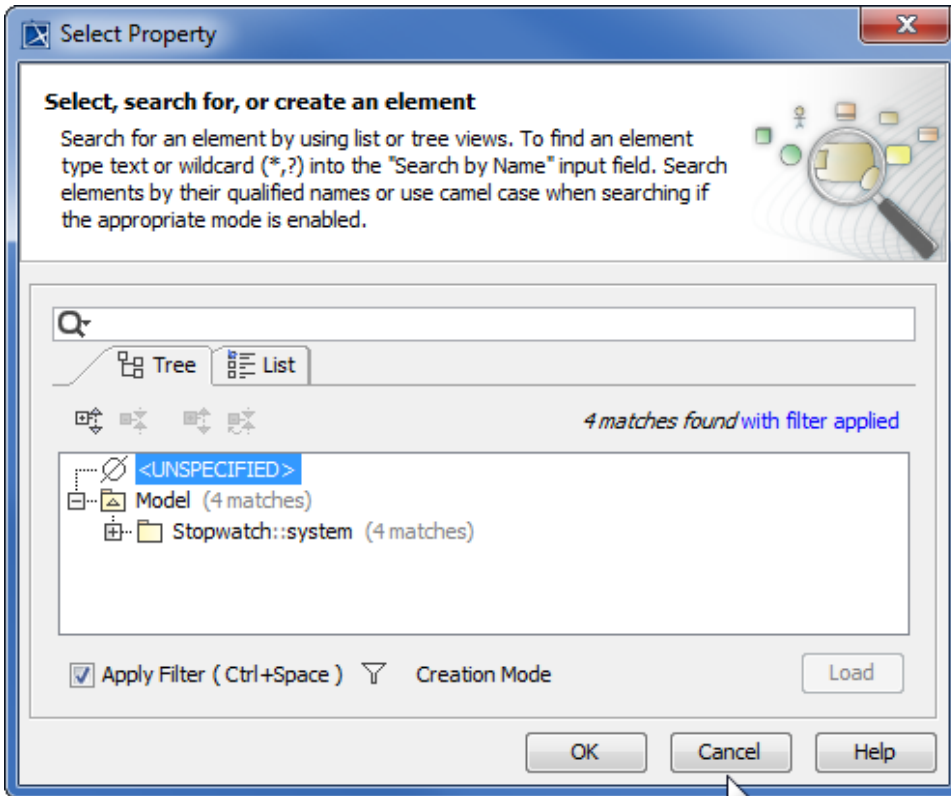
Select Property

Select, search for, or create an element

Search for an element by using list or tree views. To find an element type text or wildcard (*,?) into the "Search by Name" input field. Search elements by their qualified names or use camel case when searching if the appropriate mode is enabled.

Tree
List

4 matches found with filter applied

<UNSPECIFIED>
Model (4 matches)
Stopwatch::system (4 matches)

Apply Filter ( Ctrl+Space ) Creation Mode Load

OK Cancel Help